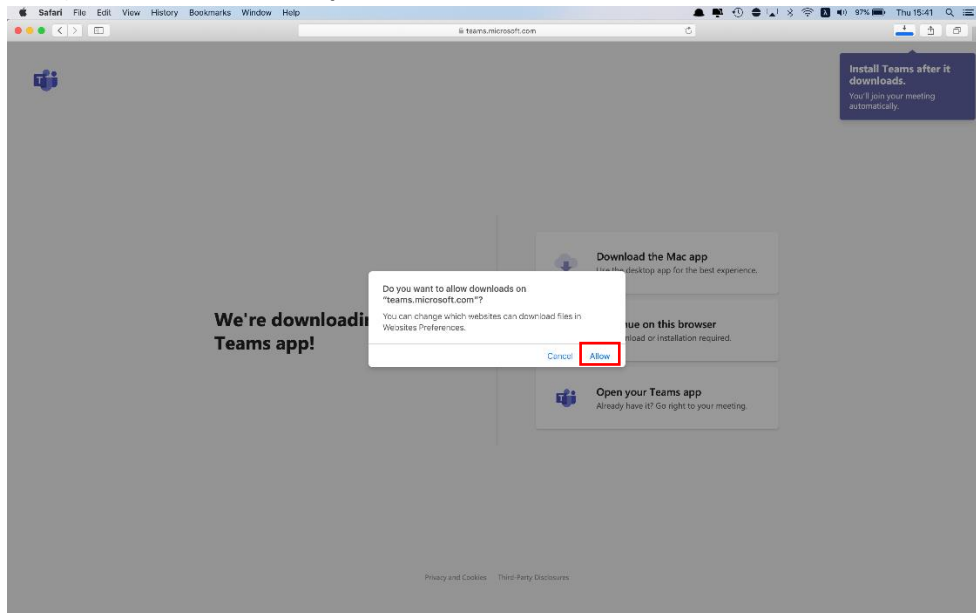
Safari File Edit View History Bookmarks Window Help

97% Thu 15:41

teams.microsoft.com

Install Teams after it downloads.
You'll join your meeting automatically.

We're downloadi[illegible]
Teams app!

Download the Mac app
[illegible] desktop app for the best experience.

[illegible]ue on this browser
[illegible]load or installation required.

Open your Teams app
Already have it? Go right to your meeting.

Do you want to allow downloads on "teams.microsoft.com"?
You can change which websites can download files in Websites Preferences.

Cancel Allow

Privacy and Cookies Third-Party Disclosures